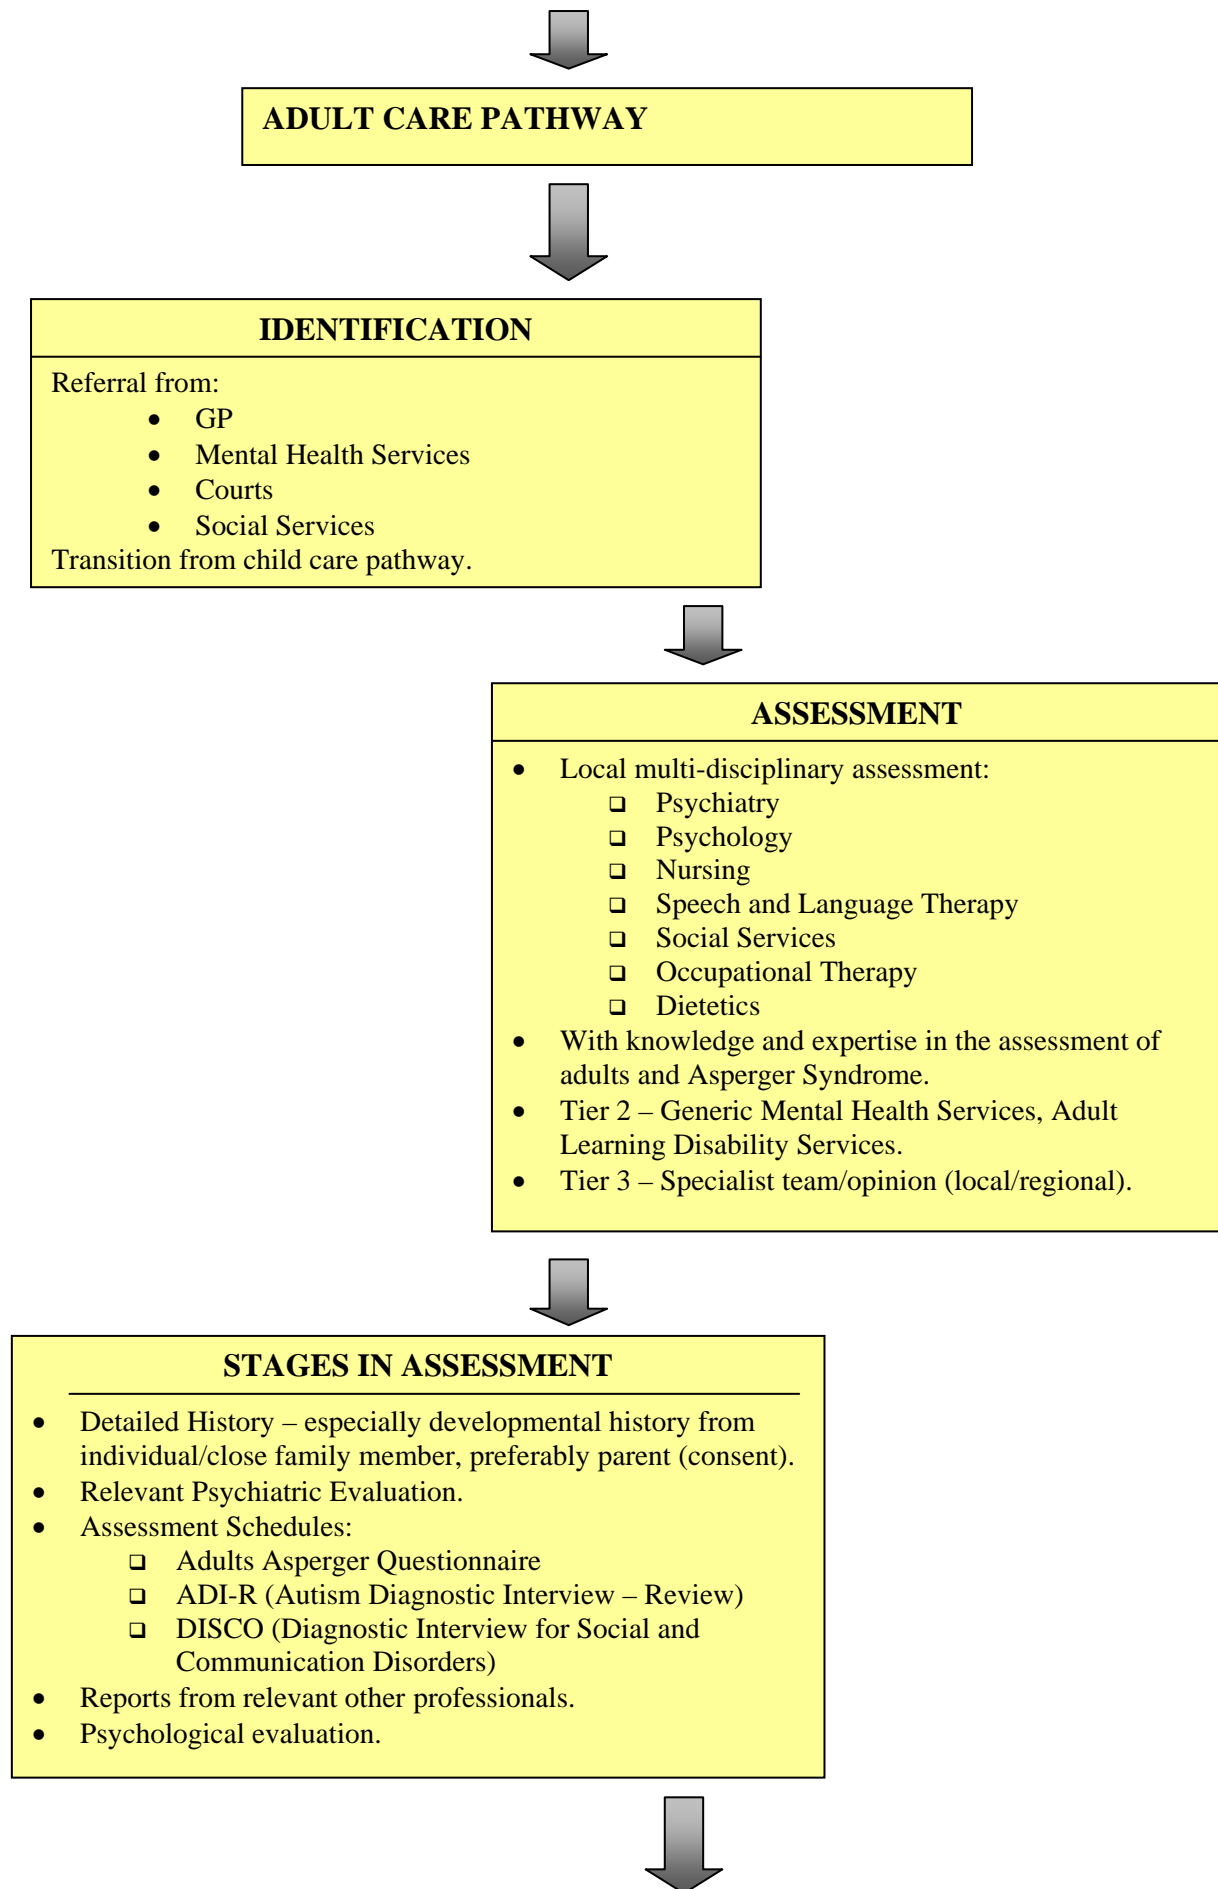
ADULT CARE PATHWAY

IDENTIFICATION

Referral from:
- GP
- Mental Health Services
- Courts
- Social Services

Transition from child care pathway.

ASSESSMENT

- Local multi-disciplinary assessment:
  - Psychiatry
  - Psychology
  - Nursing
  - Speech and Language Therapy
  - Social Services
  - Occupational Therapy
  - Dietetics
- With knowledge and expertise in the assessment of adults and Asperger Syndrome.
- Tier 2 – Generic Mental Health Services, Adult Learning Disability Services.
- Tier 3 – Specialist team/opinion (local/regional).

STAGES IN ASSESSMENT

- Detailed History – especially developmental history from individual/close family member, preferably parent (consent).
- Relevant Psychiatric Evaluation.
- Assessment Schedules:
  - Adults Asperger Questionnaire
  - ADI-R (Autism Diagnostic Interview – Review)
  - DISCO (Diagnostic Interview for Social and Communication Disorders)
- Reports from relevant other professionals.
- Psychological evaluation.